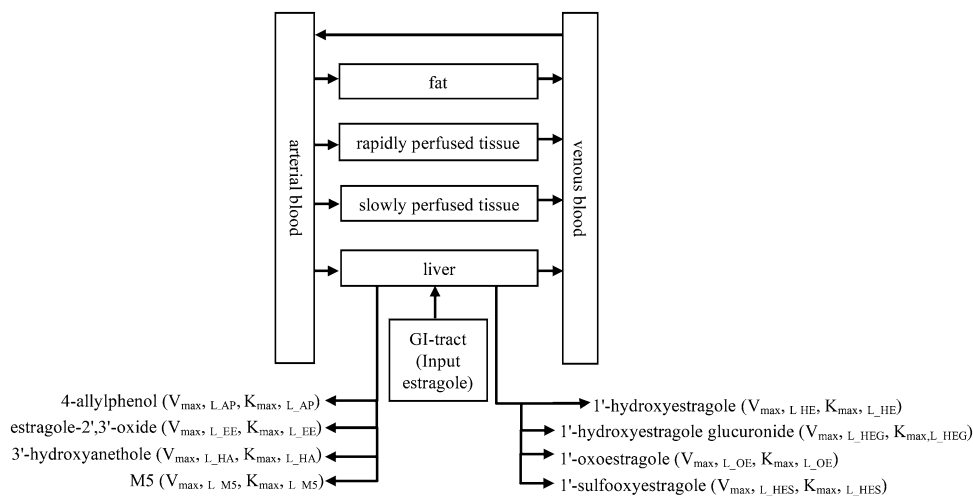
arterial blood

fat

rapidly perfused tissue

slowly perfused tissue

liver

venous blood

GI-tract (Input estragole)

4-allylphenol ($V_{max, L\_AP}$, $K_{max, L\_AP}$)

estragole-2',3'-oxide ($V_{max, L\_EE}$, $K_{max, L\_EE}$)

3'-hydroxyanethole ($V_{max, L\_HA}$, $K_{max, L\_HA}$)

M5 ($V_{max, L\_M5}$, $K_{max, L\_M5}$)

1'-hydroxyestragole ($V_{max, L\_HE}$, $K_{max, L\_HE}$)

1'-hydroxyestragole glucuronide ($V_{max, L\_HEG}$, $K_{max, L\_HEG}$)

1'-oxoestragole ($V_{max, L\_OE}$, $K_{max, L\_OE}$)

1'-sulfooxyestragole ($V_{max, L\_HES}$, $K_{max, L\_HES}$)